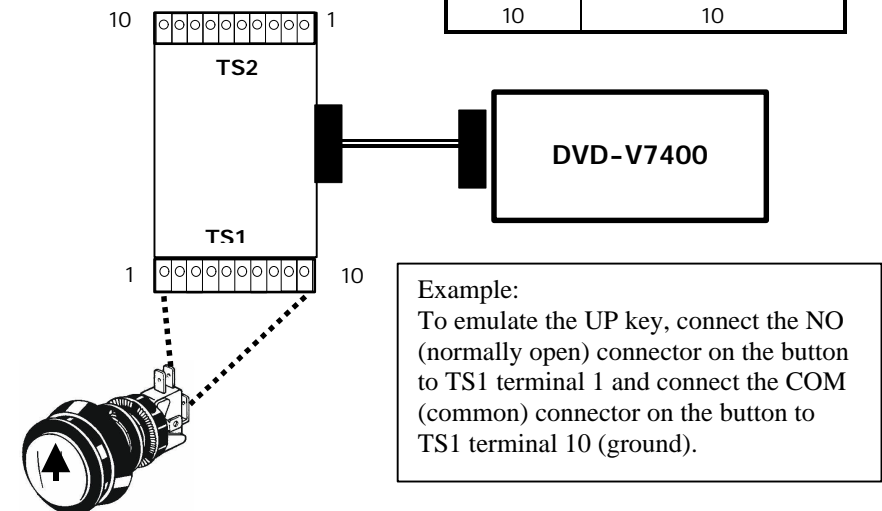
| 10 | 10 |
|---|---|

10 1

TS2

DVD-V7400

TS1

1 10

Example:
To emulate the UP key, connect the NO (normally open) connector on the button to TS1 terminal 1 and connect the COM (common) connector on the button to TS1 terminal 10 (ground).